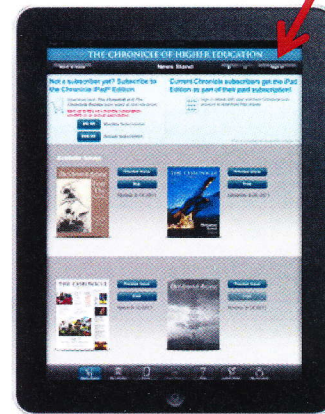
THE CHRONICLE OF HIGHER EDUCATION

News Stand

Sign In

Not a subscriber yet? Subscribe to the Chronicle iPad Edition

Current Chronicle subscribers get the iPad Edition as part of their paid subscription!

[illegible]

Available Issues

Preview Issue

Buy

Preview Issue

Free

Preview Issue

Preview Issue

THE CHRONICLE

THE CHRONICLE